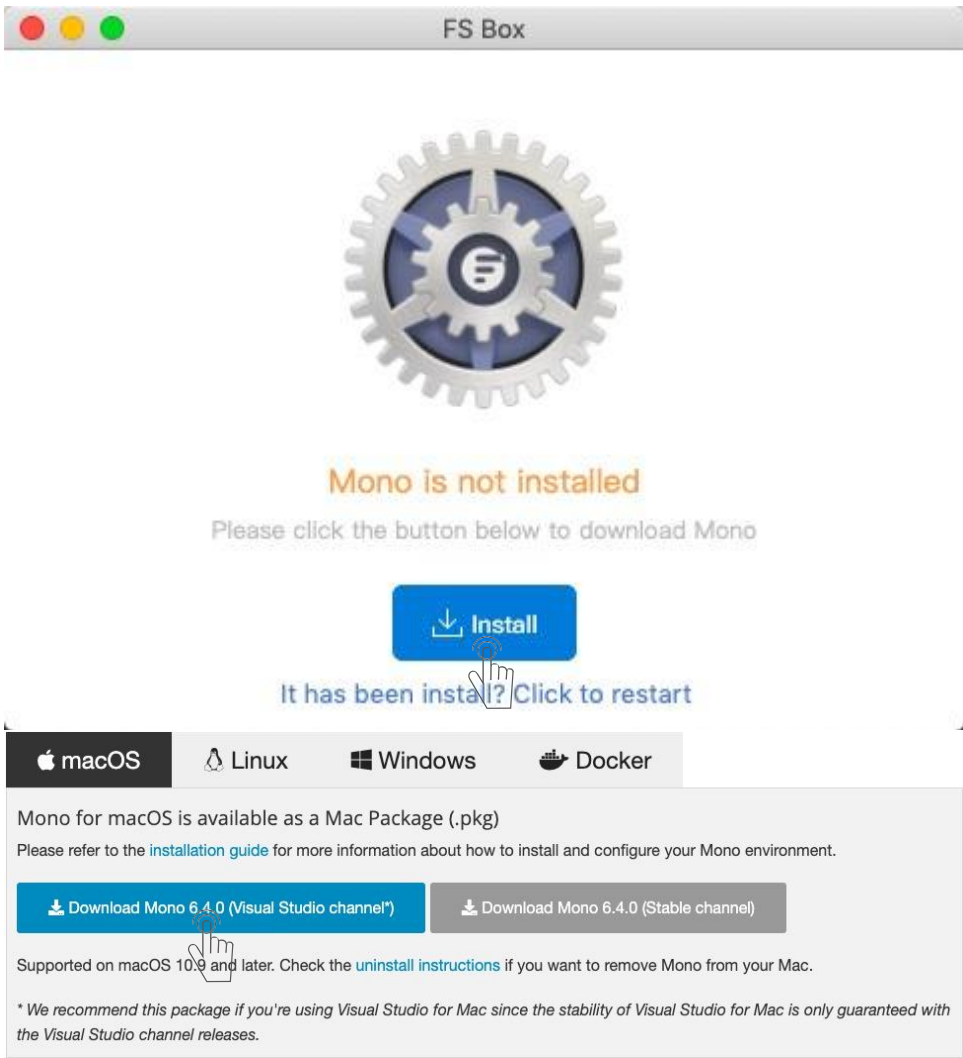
FS Box

Mono is not installed

Please click the button below to download Mono

Install

It has been insta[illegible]? Click to restart

macOS Linux Windows Docker

Mono for macOS is available as a Mac Package (.pkg)

Please refer to the installation guide for more information about how to install and configure your Mono environment.

Download Mono 6.4.0 (Visual Studio channel*)

Download Mono 6.4.0 (Stable channel)

Supported on macOS 10.9 and later. Check the uninstall instructions if you want to remove Mono from your Mac.

* We recommend this package if you're using Visual Studio for Mac since the stability of Visual Studio for Mac is only guaranteed with the Visual Studio channel releases.